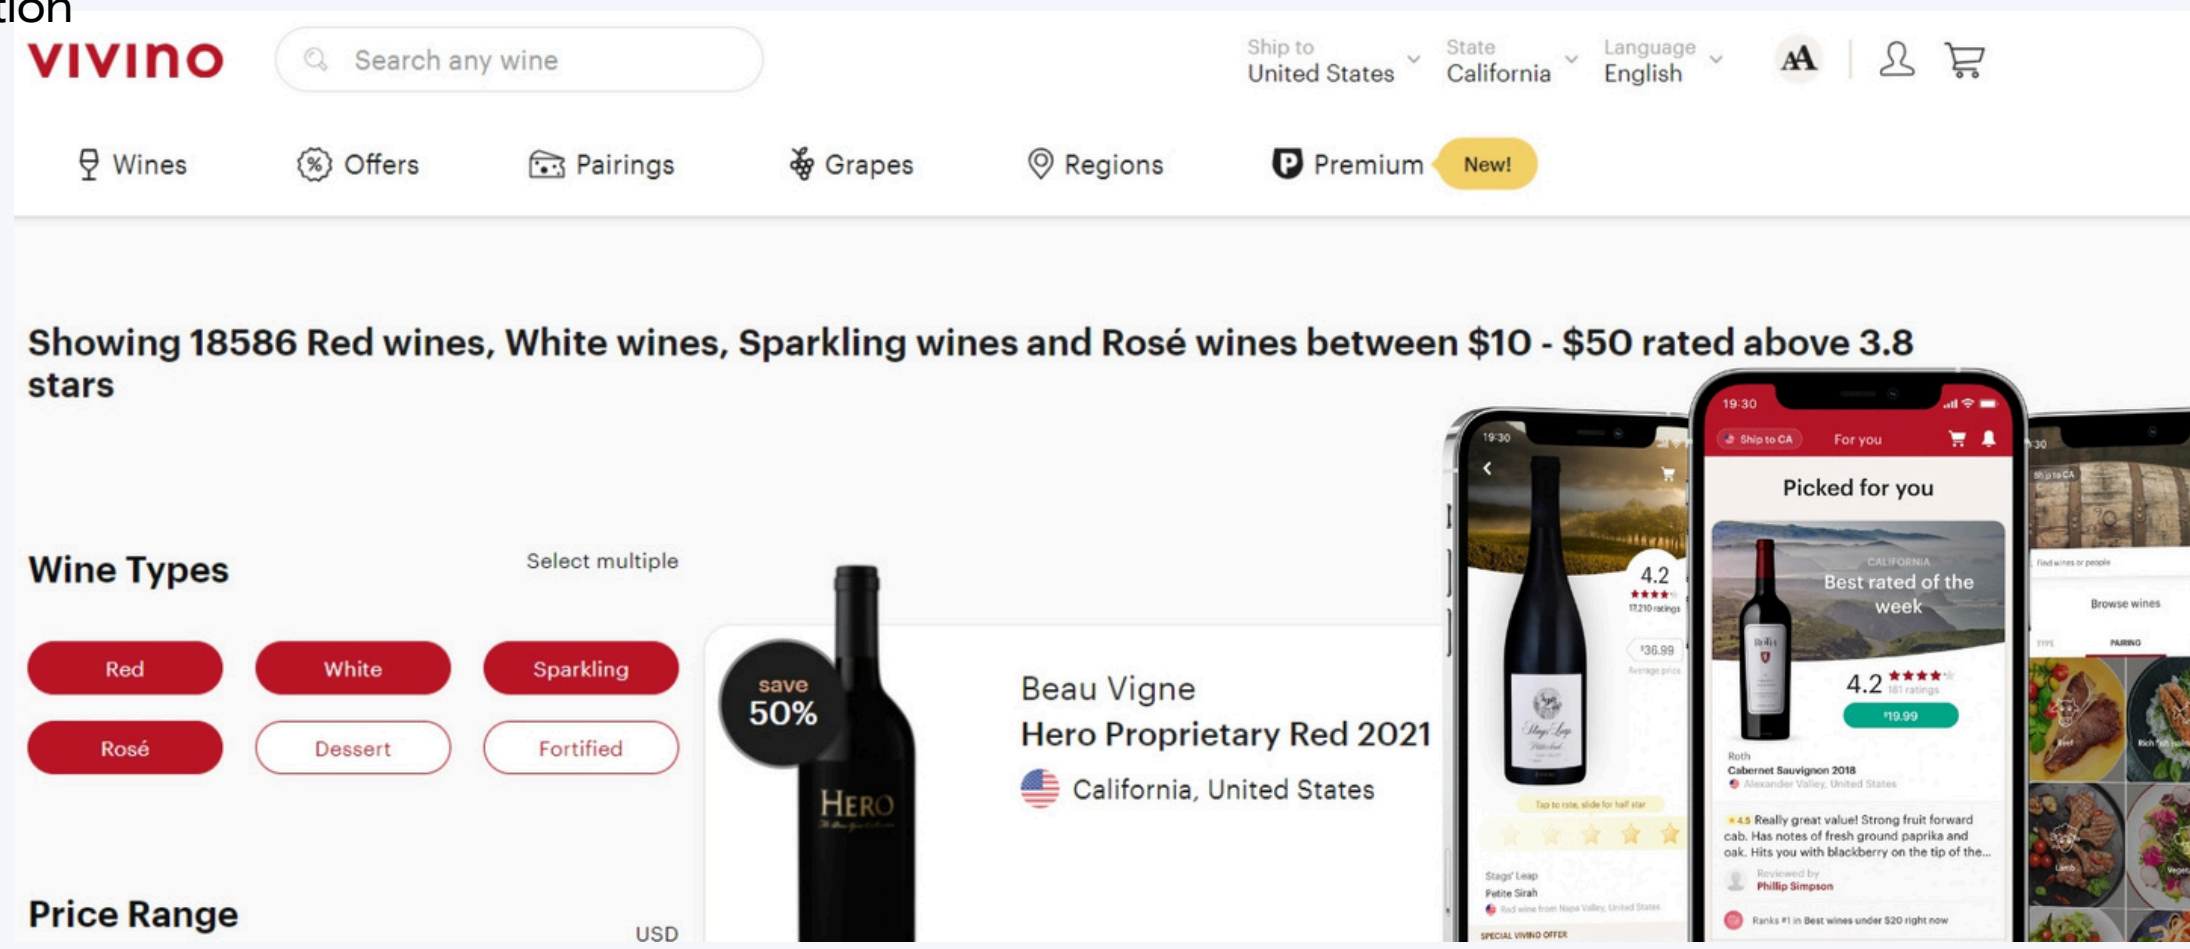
tion

vivino

Search any wine

Ship to
United States

State
California

Language
English

AA

Wines Offers Pairings Grapes Regions Premium New!

Showing 18586 Red wines, White wines, Sparkling wines and Rosé wines between \$10 - \$50 rated above 3.8 stars

Wine Types

Select multiple

Red White Sparkling

Rosé Dessert Fortified

save 50%

HERO

Beau Vigne
Hero Proprietary Red 2021
California, United States

Price Range

USD

19:30

4.2
17,210 ratings
\$36.99
Average price

Tap to rate, slide for half star

Stags' Leap
Petite Sirah
Red wine from Napa Valley, United States

SPECIAL VIVINO OFFER

19:30

Ship to CA For you

Picked for you

CALIFORNIA
Best rated of the week

4.2
181 ratings
\$19.99

Roth
Cabernet Sauvignon 2018
Alexander Valley, United States

4.5 Really great value! Strong fruit forward cab. Has notes of fresh ground paprika and oak. Hits you with blackberry on the tip of the...

Reviewed by
Phillip Simpson

Ranks #1 in Best wines under \$20 right now

Ship to CA

Find wines or people

Browse wines

TYPE PAIRING

Beef

Rich fish

Lamb

Vegetarian